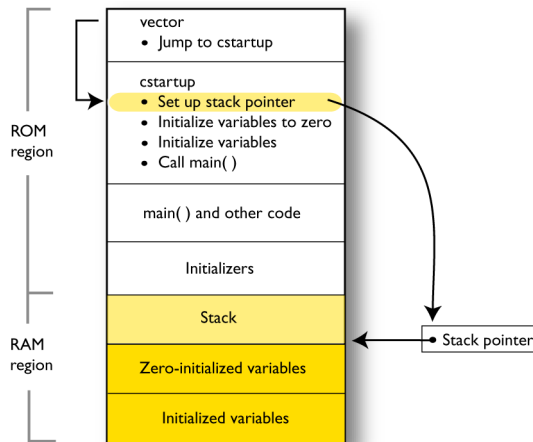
vector
• Jump to cstartup

cstartup
• Set up stack pointer
• Initialize variables to zero
• Initialize variables
• Call main( )

ROM region

main( ) and other code

Initializers

Stack

RAM region

Stack pointer

Zero-initialized variables

Initialized variables